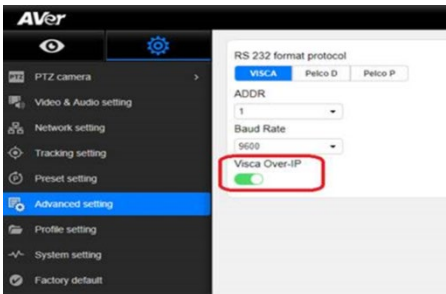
AVer

PTZ camera
Video & Audio setting
Network setting
Tracking setting
Preset setting
Advanced setting
Profile setting
System setting
Factory default

RS 232 format protocol
VISCA Pelco D Pelco P
ADDR
1
Baud Rate
9600
Visca Over-IP